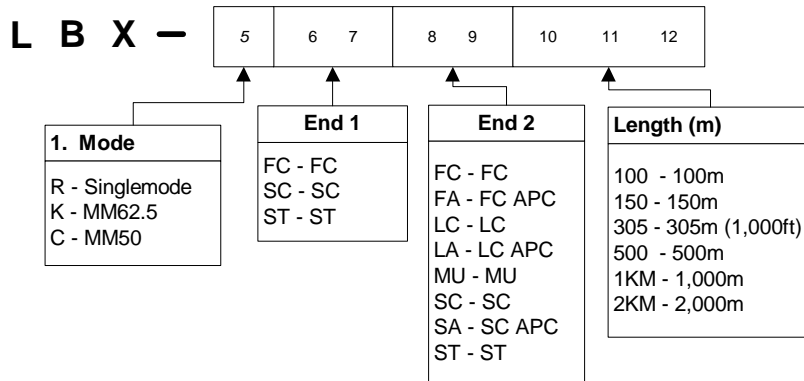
L B X –

| 5 | 6 7 | 8 9 | 10 11 12 |
|---|---|---|---|

1. Mode
R - Singlemode
K - MM62.5
C - MM50

End 1
FC - FC
SC - SC
ST - ST

End 2
FC - FC
FA - FC APC
LC - LC
LA - LC APC
MU - MU
SC - SC
SA - SC APC
ST - ST

Length (m)
100 - 100m
150 - 150m
305 - 305m (1,000ft)
500 - 500m
1KM - 1,000m
2KM - 2,000m